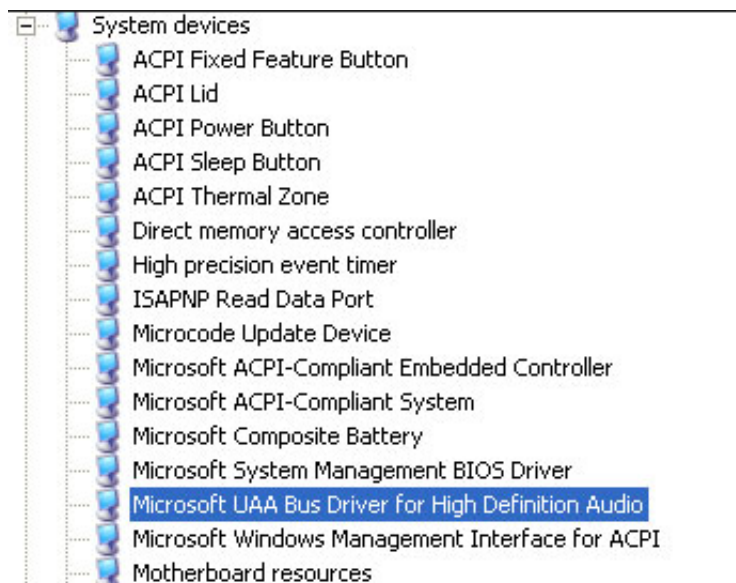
System devices
ACPI Fixed Feature Button
ACPI Lid
ACPI Power Button
ACPI Sleep Button
ACPI Thermal Zone
Direct memory access controller
High precision event timer
ISAPNP Read Data Port
Microcode Update Device
Microsoft ACPI-Compliant Embedded Controller
Microsoft ACPI-Compliant System
Microsoft Composite Battery
Microsoft System Management BIOS Driver
Microsoft UAA Bus Driver for High Definition Audio
Microsoft Windows Management Interface for ACPI
Motherboard resources